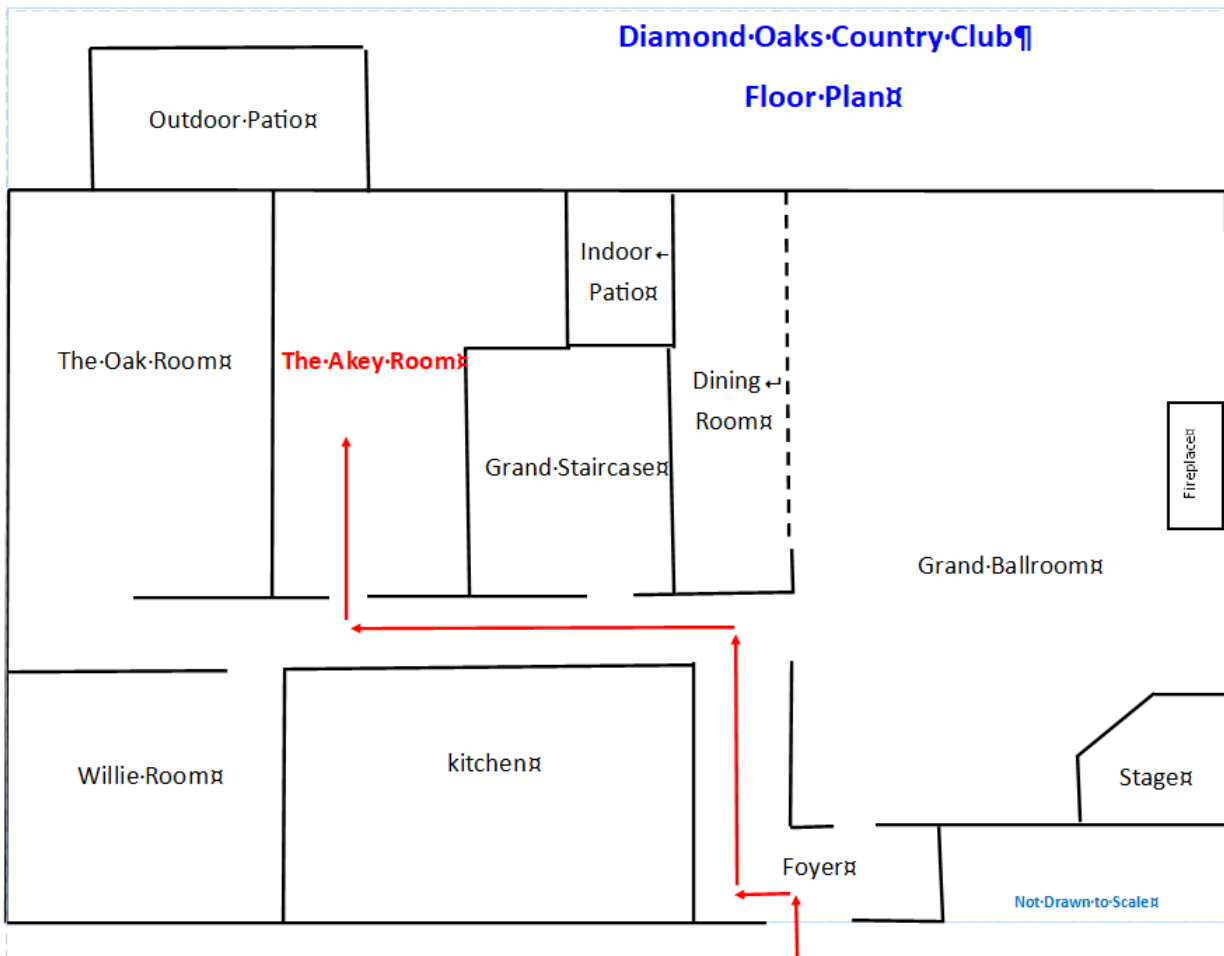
Diamond·Oaks·Country·Club¶

Floor·Plan¤

Outdoor·Patio¤

Indoor ←
Patio¤

The·Oak·Room¤

The·Akey·Room¤

Dining ↵
Room¤

Grand·Staircase¤

Fireplace¤

Grand·Ballroom¤

Willie·Room¤

kitchen¤

Stage¤

Foyer¤

Not·Drawn·to·Scale¤